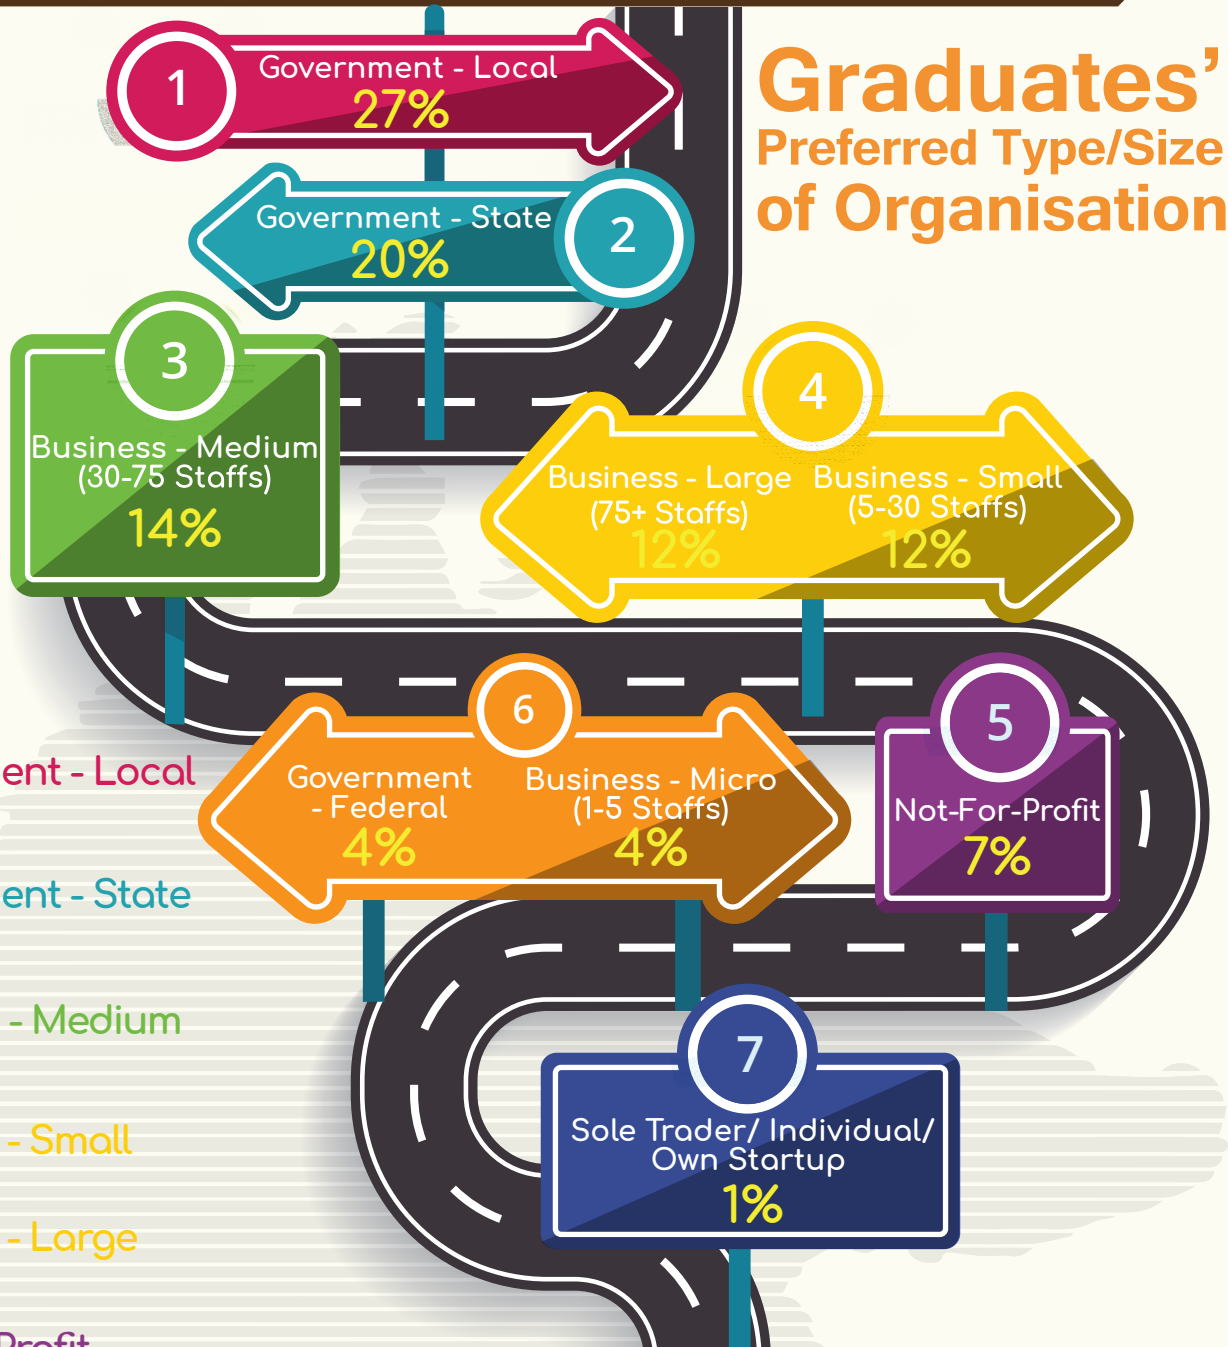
Graduates'
Preferred Type/Size
of Organisation

1
Government - Local
27%

2
Government - State
20%

3
Business - Medium
(30-75 Staffs)
14%

4
Business - Large
(75+ Staffs)
12%
Business - Small
(5-30 Staffs)
12%

6
Government
- Federal
4%
Business - Micro
(1-5 Staffs)
4%

5
Not-For-Profit
7%

7
Sole Trader/ Individual/
Own Startup
1%

ent - Local
ent - State
- Medium
- Small
- Large
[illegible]rofit